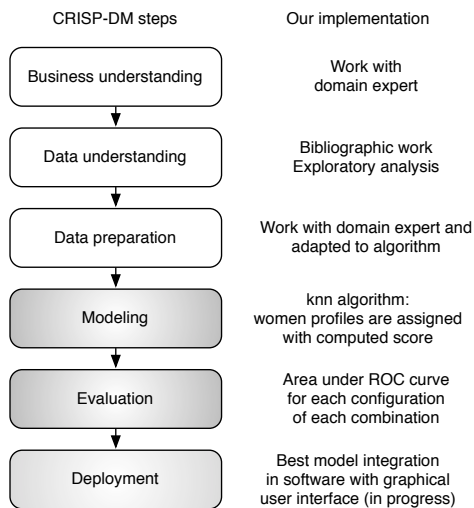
CRISP-DM steps

Our implementation

Business understanding

Work with domain expert

Data understanding

Bibliographic work
Exploratory analysis

Data preparation

Work with domain expert and adapted to algorithm

Modeling

knn algorithm: women profiles are assigned with computed score

Evaluation

Area under ROC curve for each configuration of each combination

Deployment

Best model integration in software with graphical user interface (in progress)